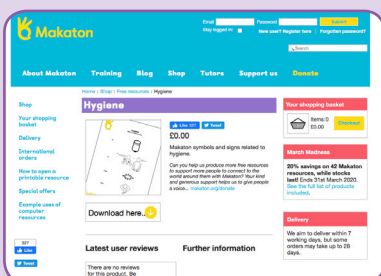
Makaton

Email Password Submit
Stay logged in New user? Register here Forgotten password?

Search

About Makaton Training Blog Shop Tutors Support us Donate

Shop
Your shopping basket
Delivery
International orders
How to open a printable resource
Special offers
Example uses of computer resources

327
Like
Tweet

Home | Shop | Free resources | Hygiene

Hygiene

Like 327 Tweet

£0.00

Makaton symbols and signs related to hygiene.

Can you help us produce more free resources to support more people to connect to the world around them with Makaton? Your kind and generous support helps us to give people a voice... makaton.org/donate

Download here...

Latest user reviews

There are no reviews for this product. Be

Further information

Your shopping basket

Items:0
£0.00

Checkout

March Madness

20% savings on 42 Makaton resources, while stocks last! Ends 31st March 2020. See the full list of products included.

Delivery

We aim to deliver within 7 working days, but some orders may take up to 28 days.